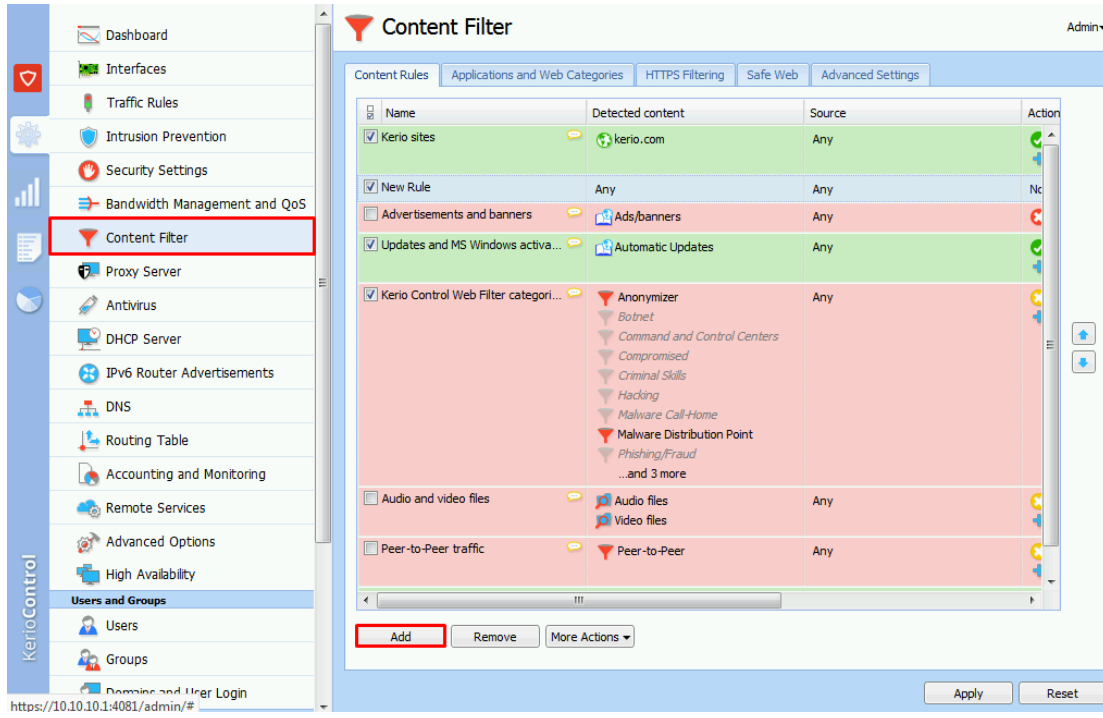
Dashboard
Interfaces
Traffic Rules
Intrusion Prevention
Security Settings
Bandwidth Management and QoS
Content Filter
Proxy Server
Antivirus
DHCP Server
IPv6 Router Advertisements
DNS
Routing Table
Accounting and Monitoring
Remote Services
Advanced Options
High Availability
Users and Groups
Users
Groups
Domains and User Login

KerioControl

https://10.10.10.1:4081/admin/#

Content Filter

Admin

Content Rules | Applications and Web Categories | HTTPS Filtering | Safe Web | Advanced Settings

| Name | Detected content | Source | Action |
|---|---|---|---|
| Kerio sites | kerio.com | Any | |
| New Rule | Any | Any | No |
| Advertisements and banners | Ads/banners | Any | |
| Updates and MS Windows activa... | Automatic Updates | Any | |
| Kerio Control Web Filter categori... | Anonymizer Botnet Command and Control Centers Compromised Criminal Skills Hacking Malware Call-Home Malware Distribution Point Phishing/Fraud ...and 3 more | Any | |
| Audio and video files | Audio files Video files | Any | |
| Peer-to-Peer traffic | Peer-to-Peer | Any | |

Add
Remove
More Actions

Apply
Reset